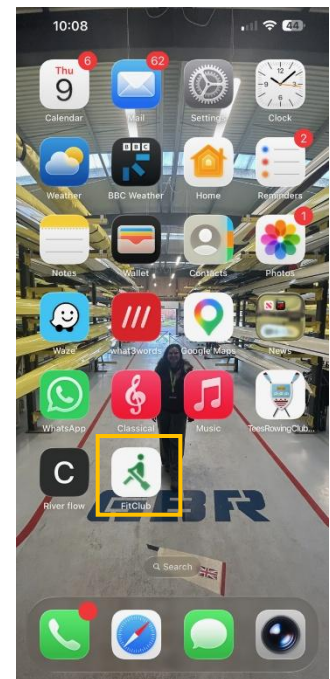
10:08
44

Thu
9
6
Calendar

62
Mail

Settings

Clock

Weather

BBC
BBC Weather

Home

2
Reminders

Notes

Wallet

Contacts

1
Photos

Waze

///
what3words

Google Maps

News

WhatsApp

Classical

Music

TeesRowingClub...

C
River flow

FitClub

Search